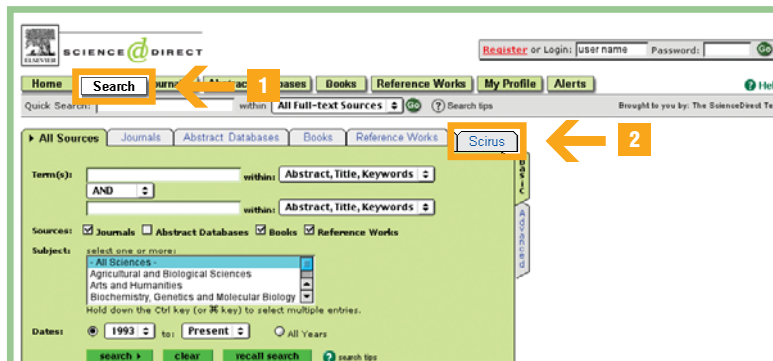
ELSEVIER SCIENCE DIRECT

Register or Login: user name Password: Go

Home Search Journ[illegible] Abst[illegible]bases Books Reference Works My Profile Alerts He

1

Quick Search: within All Full-text Sources Go Search tips

Brought to you by: The ScienceDirect Te

All Sources Journals Abstract Databases Books Reference Works Scirus

2

Basic Advanced

Term(s): within: Abstract, Title, Keywords
AND
within: Abstract, Title, Keywords

Sources: Journals Abstract Databases Books Reference Works

Subject: select one or more:
- All Sciences -
Agricultural and Biological Sciences
Arts and Humanities
Biochemistry, Genetics and Molecular Biology

Hold down the Ctrl key (or ⌘ key) to select multiple entries.

Dates: 1993 to: Present All Years

search clear recall search search tips